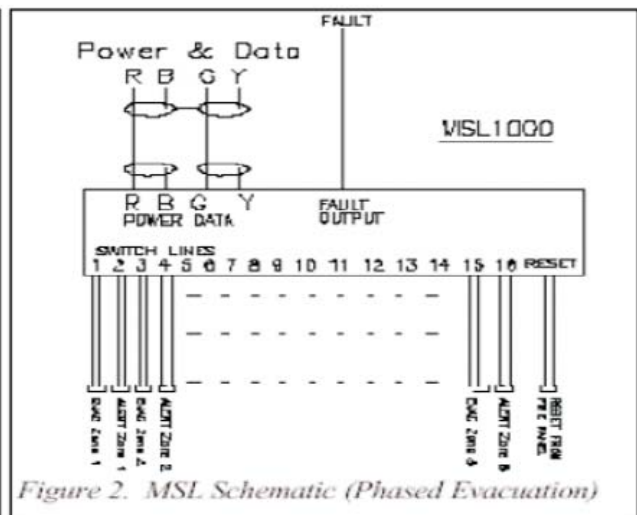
FAULT

Power & Data

R B G Y

MSL1000

R B G Y
POWER DATA

FAULT
OUTPUT

SWITCH LINES
1 2 3 4 5 6 7 8 9 10 11 12 13 14 15 16 RESET

EVAC Zone 1
ALERT Zone 1
EVAC Zone 2
ALERT Zone 2
EVAC Zone 8
ALERT Zone 8
RESET FROM FIRE PANEL

Figure 2. MSL Schematic (Phased Evacuation)